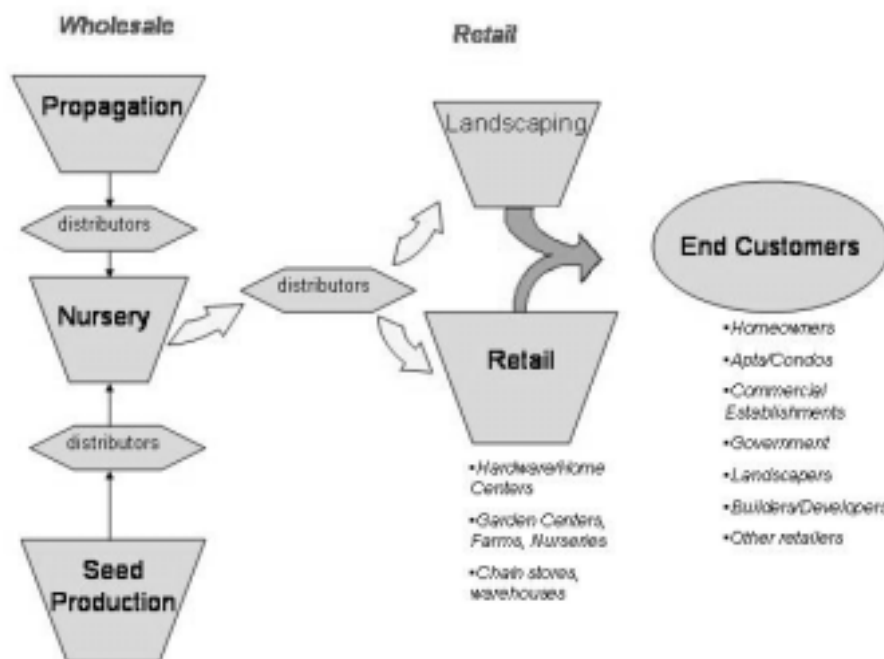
Wholesale

Retail

Propagation

distributors

Nursery

distributors

Seed Production

distributors

Landscaping

Retail

•Hardware/Home Centers

•Garden Centers, Farms, Nurseries

•Chain stores, warehouses

End Customers

•Homeowners

•Apts/Condos

•Commercial Establishments

•Government

•Landscapers

•Builders/Developers

•Other retailers